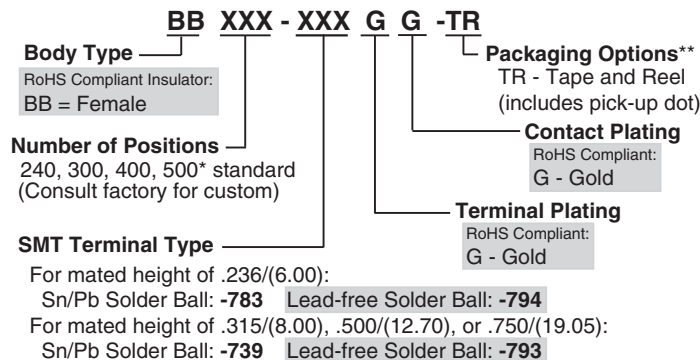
BB XXX - XXX G G -TR

Body Type
RoHS Compliant Insulator:
BB = Female

Packaging Options**
TR - Tape and Reel
(includes pick-up dot)

Contact Plating
RoHS Compliant:
G - Gold

Number of Positions
240, 300, 400, 500* standard
(Consult factory for custom)

Terminal Plating
RoHS Compliant:
G - Gold

SMT Terminal Type
For mated height of .236/(6.00):
Sn/Pb Solder Ball: -783 Lead-free Solder Ball: -794
For mated height of .315/(8.00), .500/(12.70), or .750/(19.05):
Sn/Pb Solder Ball: -739 Lead-free Solder Ball: -793